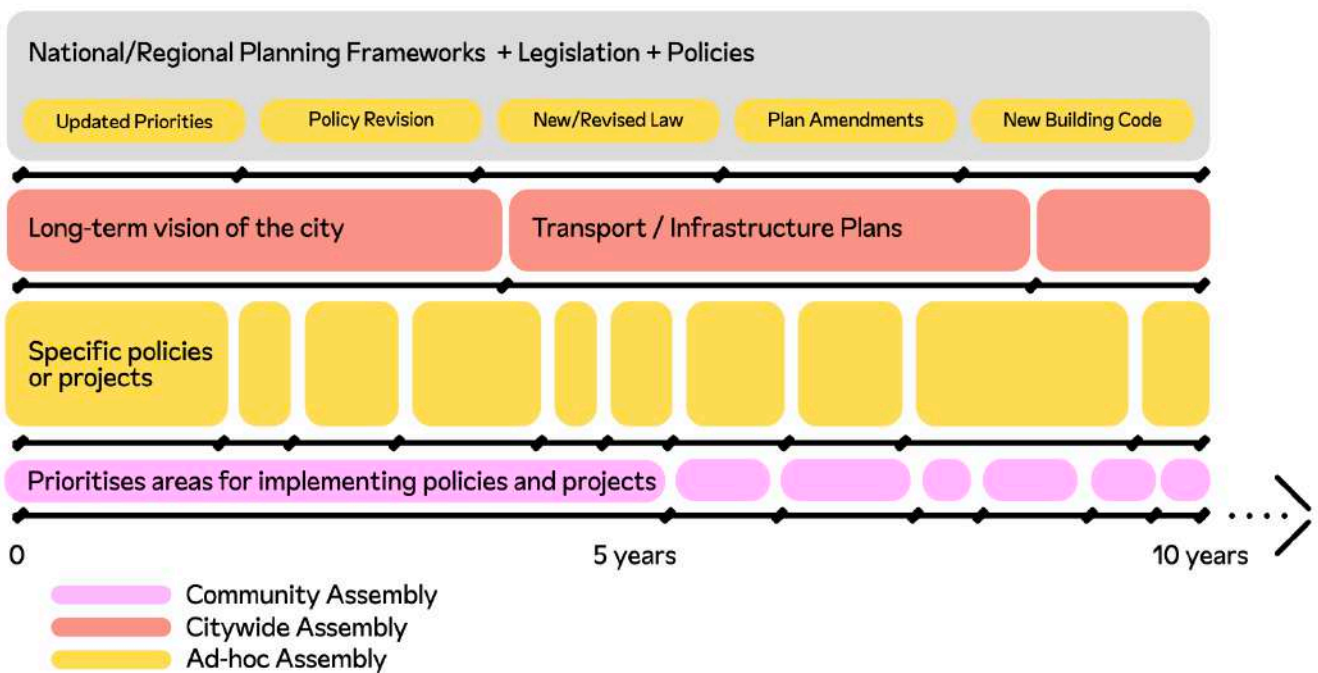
National/Regional Planning Frameworks + Legislation + Policies

Updated Priorities

Policy Revision

New/Revised Law

Plan Amendments

New Building Code

Long-term vision of the city

Transport / Infrastructure Plans

Specific policies or projects

Prioritises areas for implementing policies and projects

0

5 years

10 years

Community Assembly

Citywide Assembly

Ad-hoc Assembly